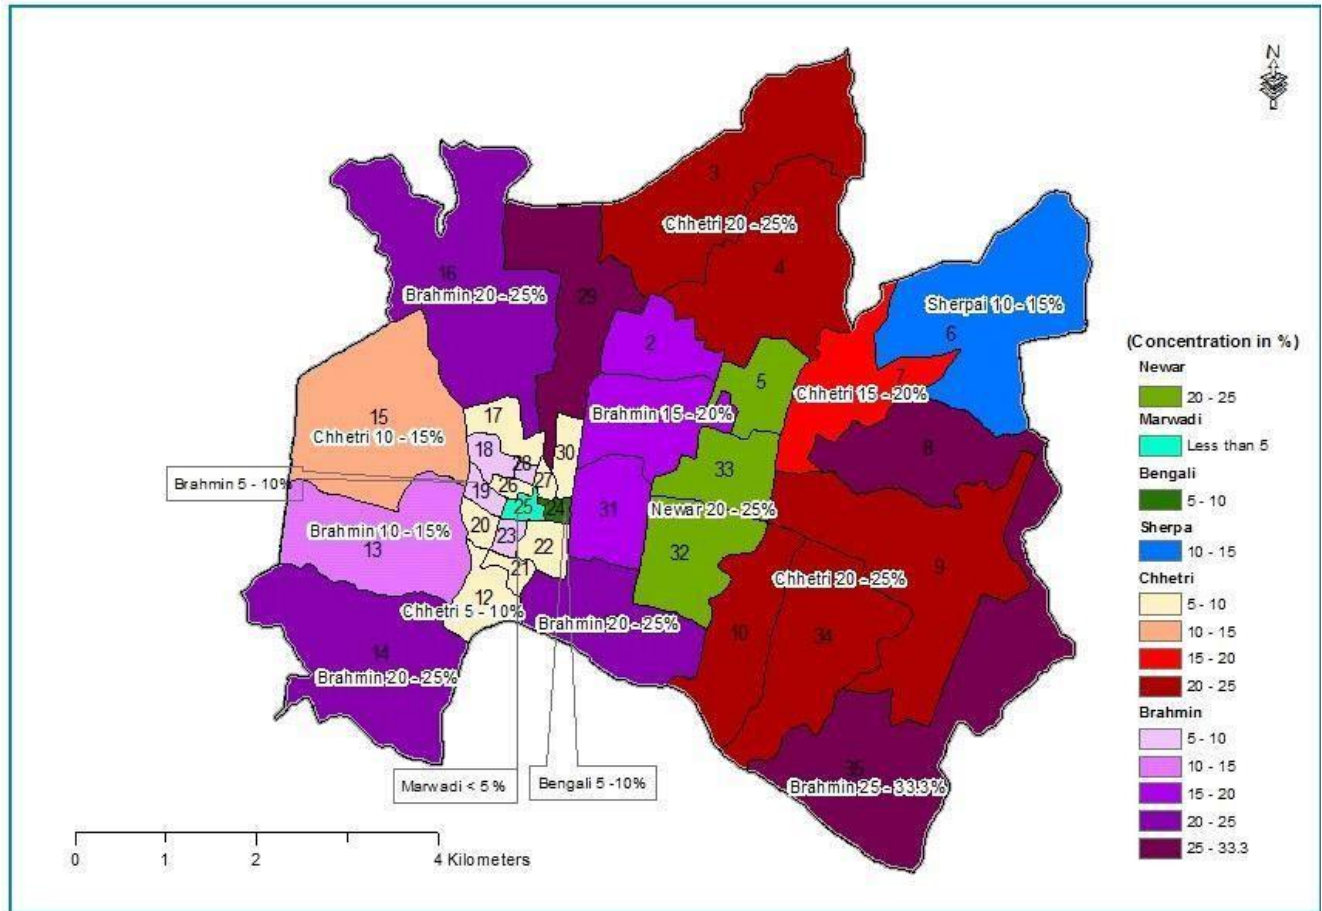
N

3
Chhetri 20 - 25%
4
16
Brahmin 20 - 25%
29
Sherpa 10 - 15%
6
2
5
Chhetri 15 - 20%
7
15
Chhetri 10 - 15%
17
Brahmin 15 - 20%
30
18
28
33
8
Brahmin 5 - 10%
19
26
27
25
24
31
Newar 20 - 25%
Brahmin 10 - 15%
13
20
23
22
32
21
Chhetri 20 - 25%
9
12
Chhetri 5 - 10%
Brahmin 20 - 25%
10
34
14
Brahmin 20 - 25%
35
Brahmin 25 - 33.3%
Marwadi < 5 %
Bengali 5 -10%

0 1 2 4 Kilometers

(Concentration in %)
Newar
20 - 25
Marwadi
Less than 5
Bengali
5 - 10
Sherpa
10 - 15
Chhetri
5 - 10
10 - 15
15 - 20
20 - 25
Brahmin
5 - 10
10 - 15
15 - 20
20 - 25
25 - 33.3